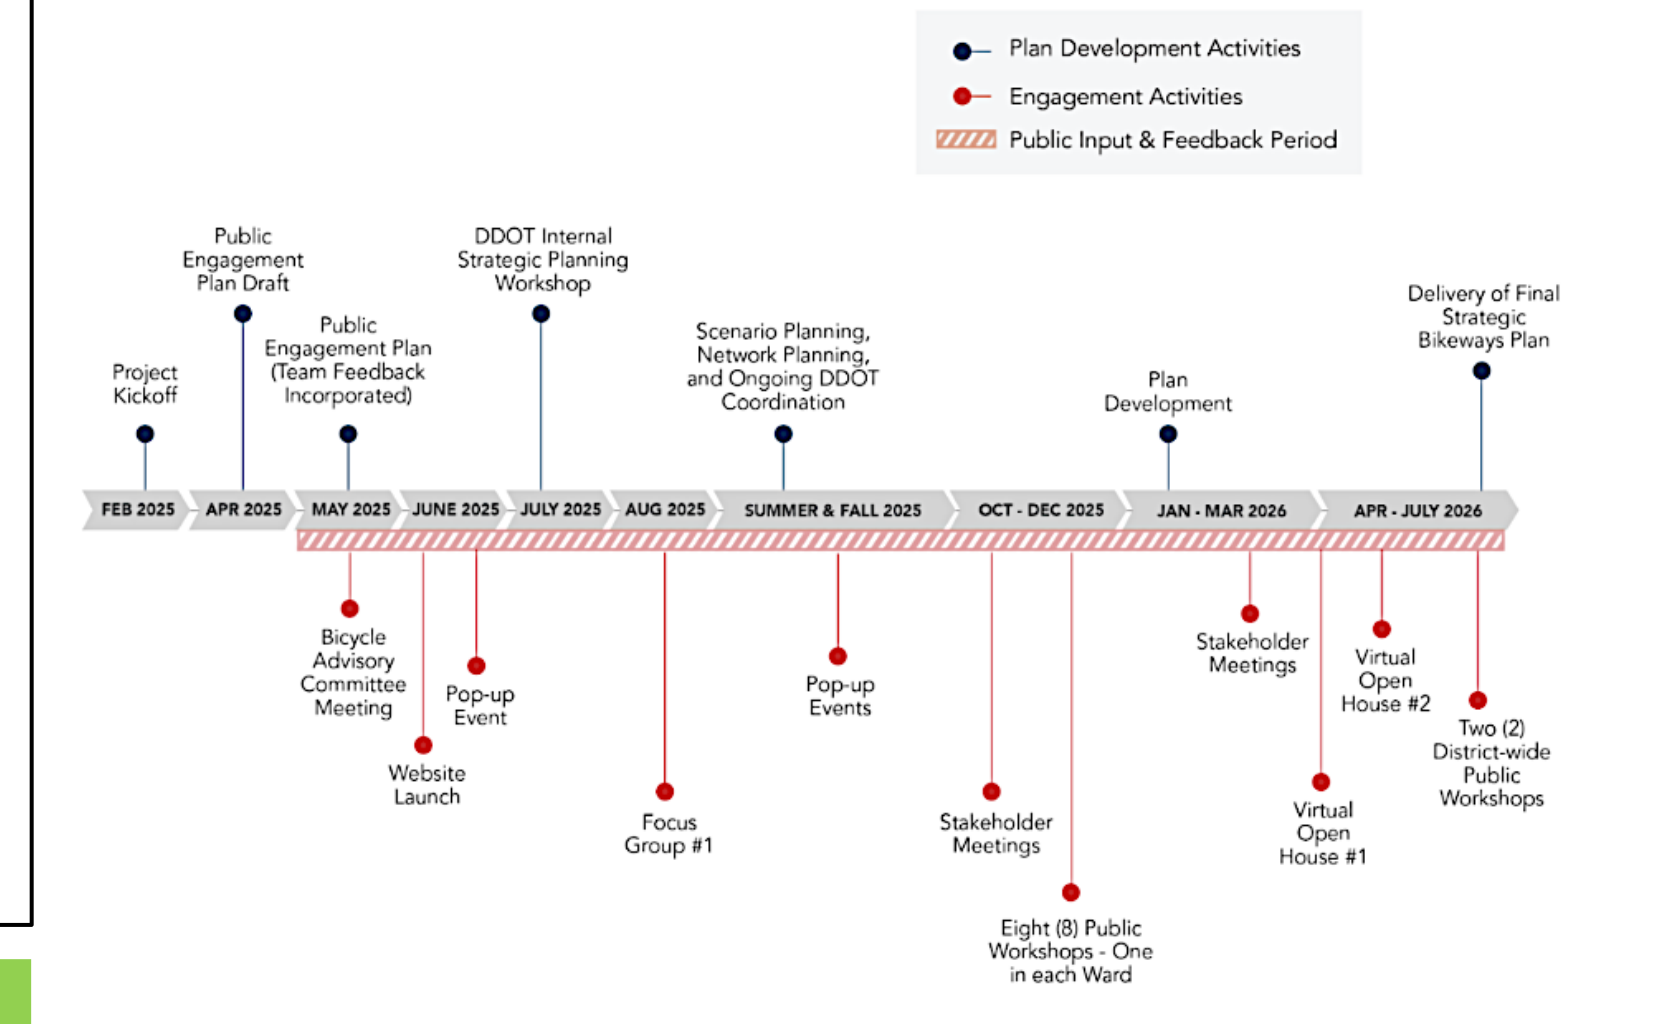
Plan Development Activities
Engagement Activities
Public Input & Feedback Period

Project Kickoff

Public Engagement Plan Draft

Public Engagement Plan (Team Feedback Incorporated)

DDOT Internal Strategic Planning Workshop

Scenario Planning, Network Planning, and Ongoing DDOT Coordination

Plan Development

Delivery of Final Strategic Bikeways Plan

FEB 2025
APR 2025
MAY 2025
JUNE 2025
JULY 2025
AUG 2025
SUMMER & FALL 2025
OCT - DEC 2025
JAN - MAR 2026
APR - JULY 2026

Bicycle Advisory Committee Meeting

Website Launch

Pop-up Event

Focus Group #1

Pop-up Events

Stakeholder Meetings

Eight (8) Public Workshops - One in each Ward

Stakeholder Meetings

Virtual Open House #1

Virtual Open House #2

Two (2) District-wide Public Workshops